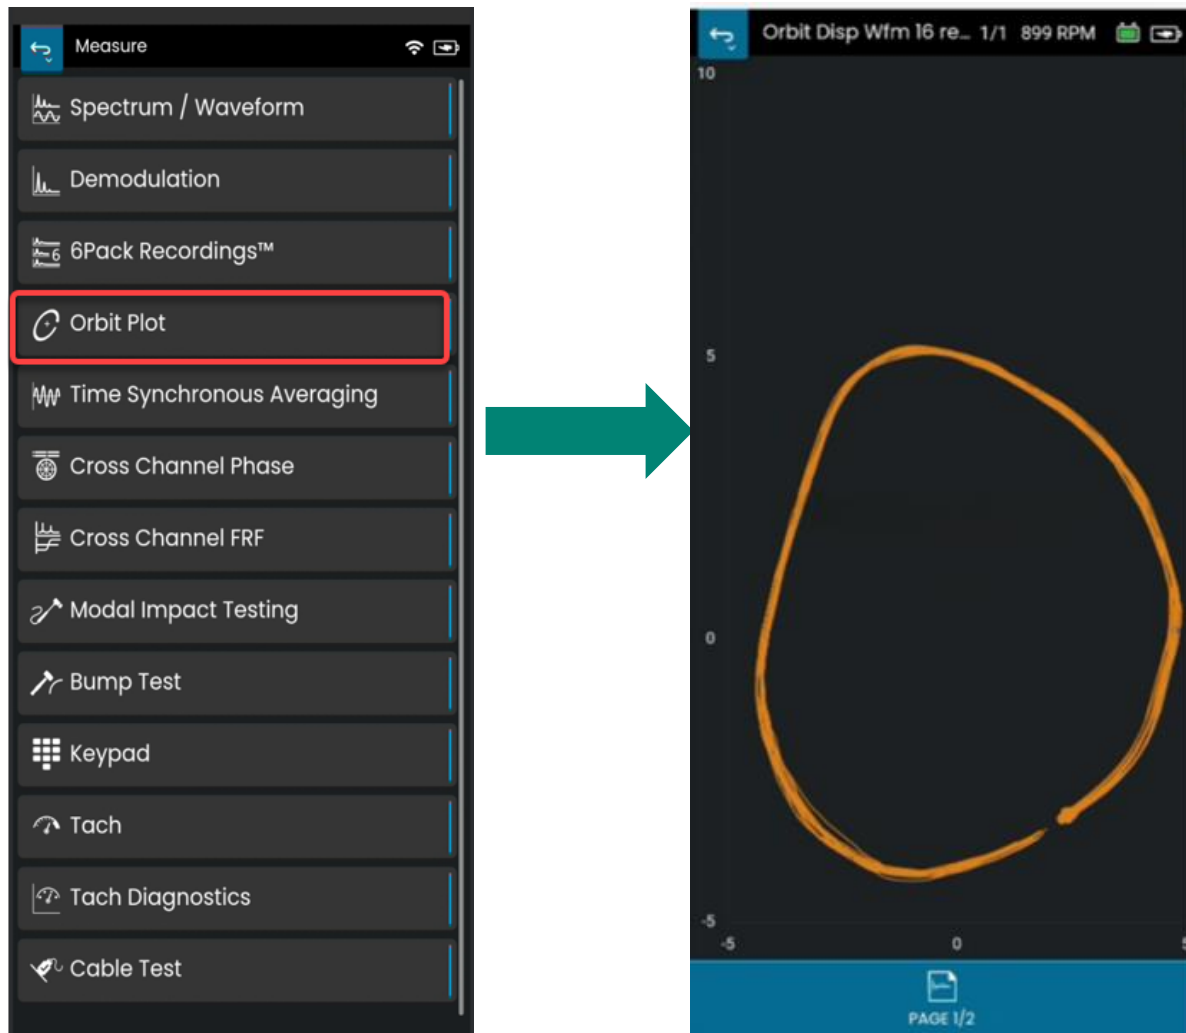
Measure

Spectrum / Waveform

Demodulation

6Pack Recordings™

Orbit Plot

Time Synchronous Averaging

Cross Channel Phase

Cross Channel FRF

Modal Impact Testing

Bump Test

Keypad

Tach

Tach Diagnostics

Cable Test

Orbit Disp Wfm 16 re... 1/1 899 RPM

10

5

0

-5

-5

0

5

PAGE 1/2